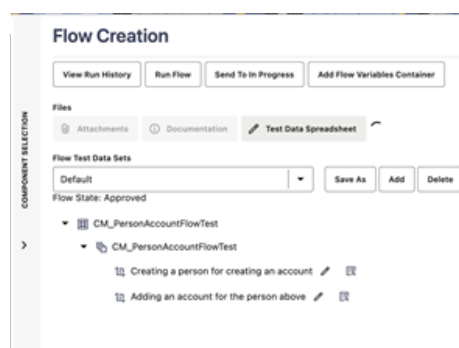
COMPONENT SELECTION

Flow Creation

View Run History
Run Flow
Send To In Progress
Add Flow Variables Container

Files

Attachments
Documentation
Test Data Spreadsheet

Flow Test Data Sets

Default

Save As
Add
Delete

Flow State: Approved

CM_PersonAccountFlowTest

CM_PersonAccountFlowTest

Creating a person for creating an account

Adding an account for the person above